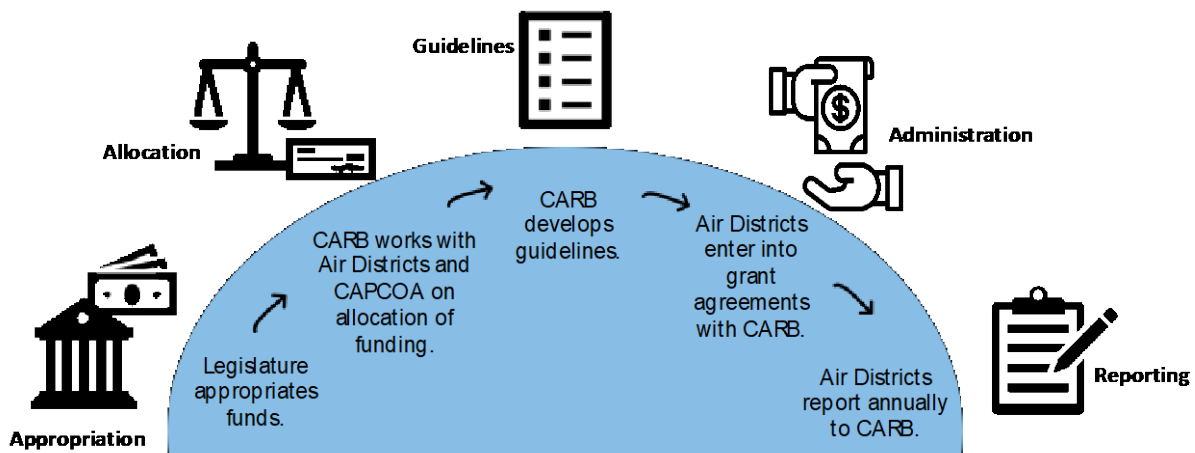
Guidelines

Allocation

Administration

CARB develops guidelines.

CARB works with Air Districts and CAPCOA on allocation of funding.

Air Districts enter into grant agreements with CARB.

Legislature appropriates funds.

Air Districts report annually to CARB.

Reporting

Appropriation